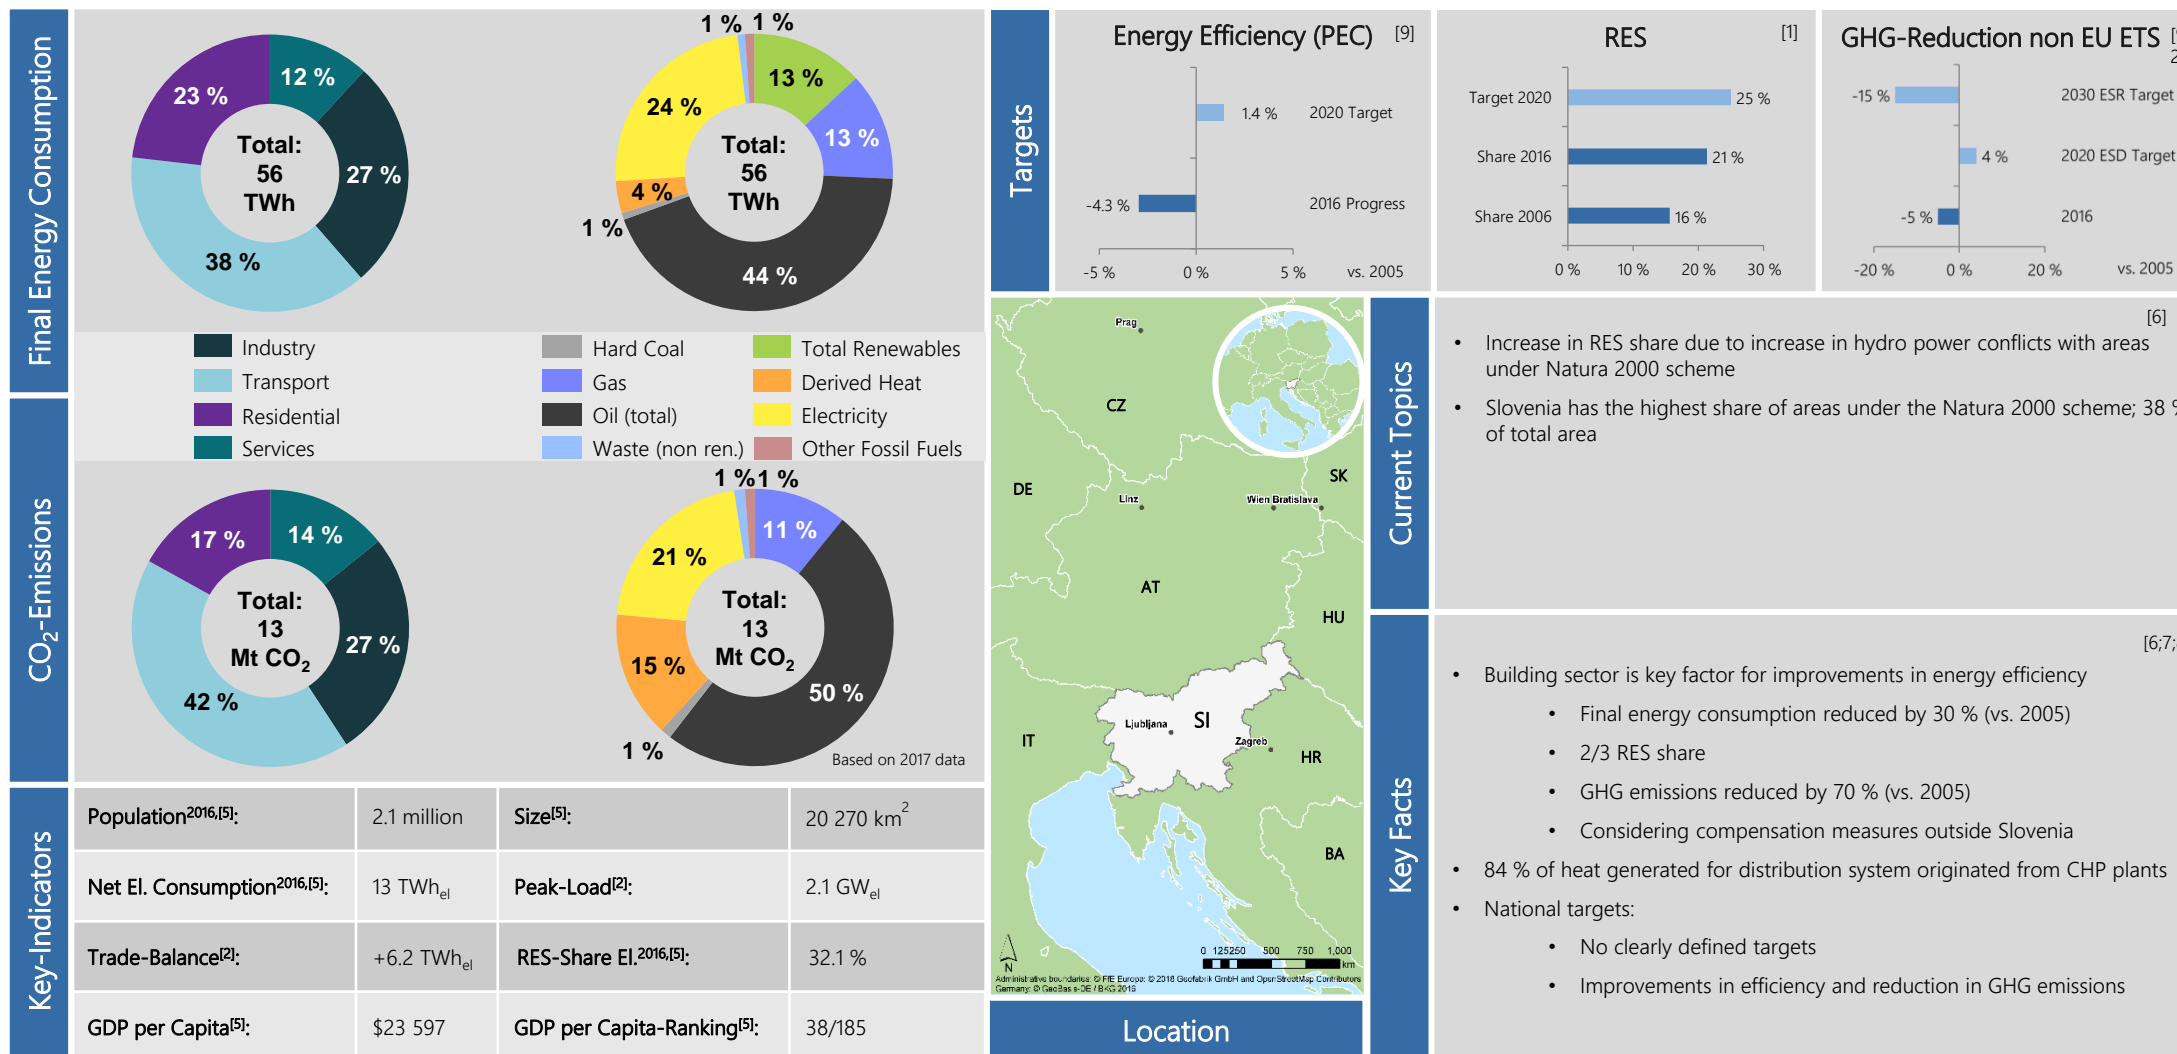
Final Energy Consumption

12 %
27 %
38 %
23 %
Total: 56 TWh

1 % 1 %
13 %
13 %
44 %
1 %
4 %
24 %
Total: 56 TWh

Industry
Transport
Residential
Services
Hard Coal
Gas
Oil (total)
Waste (non ren.)
Total Renewables
Derived Heat
Electricity
Other Fossil Fuels

$CO_2$-Emissions

14 %
27 %
42 %
17 %
Total: 13 Mt $CO_2$

1 % 1 %
11 %
50 %
1 %
15 %
21 %
Total: 13 Mt $CO_2$

Based on 2017 data

Key-Indicators

| Population$^{2016,[5]}$: | 2.1 million | Size$^{[5]}$: | 20 270 km$^2$ |
|---|---|---|---|
| Net El. Consumption$^{2016,[5]}$: | 13 TWh$_{el}$ | Peak-Load$^{[2]}$: | 2.1 GW$_{el}$ |
| Trade-Balance$^{[2]}$: | +6.2 TWh$_{el}$ | RES-Share El.$^{2016,[5]}$: | 32.1 % |
| GDP per Capita$^{[5]}$: | $23 597 | GDP per Capita-Ranking$^{[5]}$: | 38/185 |

Targets

Energy Efficiency (PEC) [9]
1.4 % 2020 Target
-4.3 % 2016 Progress
-5 % 0 % 5 % vs. 2005

RES [1]
Target 2020 25 %
Share 2016 21 %
Share 2006 16 %
0 % 10 % 20 % 30 %

GHG-Reduction non EU ETS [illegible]
-15 % 2030 ESR Target
4 % 2020 ESD Target
-5 % 2016
-20 % 0 % 20 % vs. 2005

Prag
CZ
DE
Linz
Wien Bratislava
SK
AT
HU
Ljubljana
SI
Zagreb
IT
HR
BA
N
0 125250 500 750 1,000 km
Administrative boundaries: © FfE Europa: © 2018 Geofabrik GmbH and OpenStreetMap Contributors Germany: © GeoBasis-DE / BKG 2016

Location

Current Topics
[6]
• Increase in RES share due to increase in hydro power conflicts with areas under Natura 2000 scheme
• Slovenia has the highest share of areas under the Natura 2000 scheme; 38 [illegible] of total area

Key Facts
[6;7;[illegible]
• Building sector is key factor for improvements in energy efficiency
• Final energy consumption reduced by 30 % (vs. 2005)
• 2/3 RES share
• GHG emissions reduced by 70 % (vs. 2005)
• Considering compensation measures outside Slovenia
• 84 % of heat generated for distribution system originated from CHP plants
• National targets:
• No clearly defined targets
• Improvements in efficiency and reduction in GHG emissions